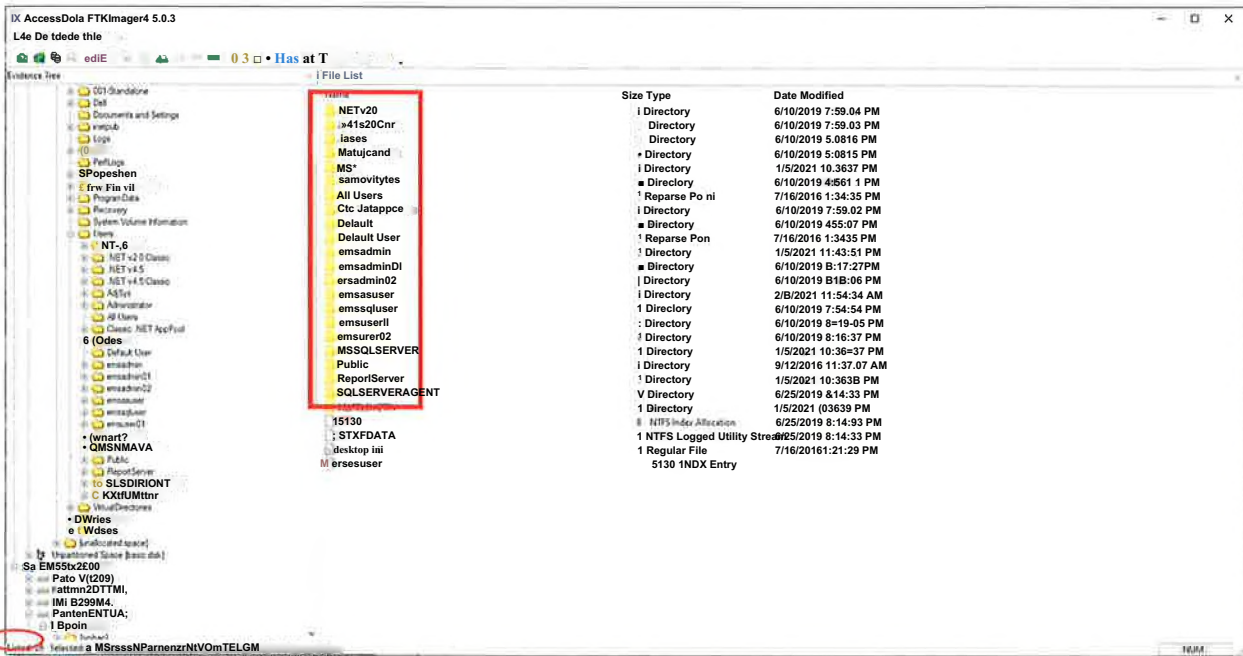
IX AccessDola FTKImager4 5.0.3
L4e De tdede thle

edìE 0 3 • Has at T

Evidence Tree

001-Standalone
Dell
Documents and Settings
inetpub
Logs
PerfLogs
SPopeshen
frw Fin vil
ProgramData
Recovery
System Volume Information
Users
NT-,6
.NET v2.0 Classic
.NET v4.5
.NET v4.5 Classic
ABTyt
Administrator
All Users
Classic .NET AppPool
6 (Odes
Default User
emsadmin
emsadmin01
emsadmin02
emsasuser
emsqluser
emsuser01
• (wnart?
• QMSNMAVA
Public
ReportServer
SLSDIRIONT
KXtfUMttnr
VirtualDirectories
• DWries
Wdses
[unallocated space]
Unpartitioned Space [basic disk]
Sa EM55tx2£00
Pato V(t209)
Fattmn2DTTMI,
IMi B299M4.
PantenENTUA;
I Bpoin

i File List

Name
NETv20
»41s20Cnr
iases
Matujcand
MS*
samovitytes
All Users
Ctc Jatappce
Delault
Delault User
emsadmin
emsadminDI
ersadmin02
emsasuser
emssqluser
emsuserll
emsurer02
MSSQLSERVER
Public
ReporlServer
SQLSERVERAGENT
15130
; STXFDATA
desktop ini
ersesuser

| Size Type | Date Modified |
|---|---|
| i Directory | 6/10/2019 7:59.04 PM |
| Directory | 6/10/2019 7:59.03 PM |
| Directory | 6/10/2019 5.0816 PM |
| Directory | 6/10/2019 5:0815 PM |
| i Directory | 1/5/2021 10.3637 PM |
| Direclory | 6/10/2019 4:561 1 PM |
| Reparse Po ni | 7/16/2016 1:34:35 PM |
| i Directory | 6/10/2019 7:59.02 PM |
| Directory | 6/10/2019 455:07 PM |
| Reparse Pon | 7/16/2016 1:3435 PM |
| Directory | 1/5/2021 11:43:51 PM |
| Directory | 6/10/2019 B:17:27PM |
| Directory | 6/10/2019 B1B:06 PM |
| i Directory | 2/B/2021 11:54:34 AM |
| 1 Direclory | 6/10/2019 7:54:54 PM |
| : Directory | 6/10/2019 8=19-05 PM |
| Directory | 6/10/2019 8:16:37 PM |
| 1 Directory | 1/5/2021 10:36=37 PM |
| i Directory | 9/12/2016 11:37.07 AM |
| Directory | 1/5/2021 10:363B PM |
| V Directory | 6/25/2019 &14:33 PM |
| 1 Directory | 1/5/2021 (03639 PM |
| NTFS Index Allocation | 6/25/2019 8:14:93 PM |
| 1 NTFS Logged Utility Stream | 6/25/2019 8:14:33 PM |
| 1 Regular File | 7/16/20161:21:29 PM |
| 5130 1NDX Entry | |

Listed Selected a MSrsssNParnenzrNtVOmTELGM

NUM